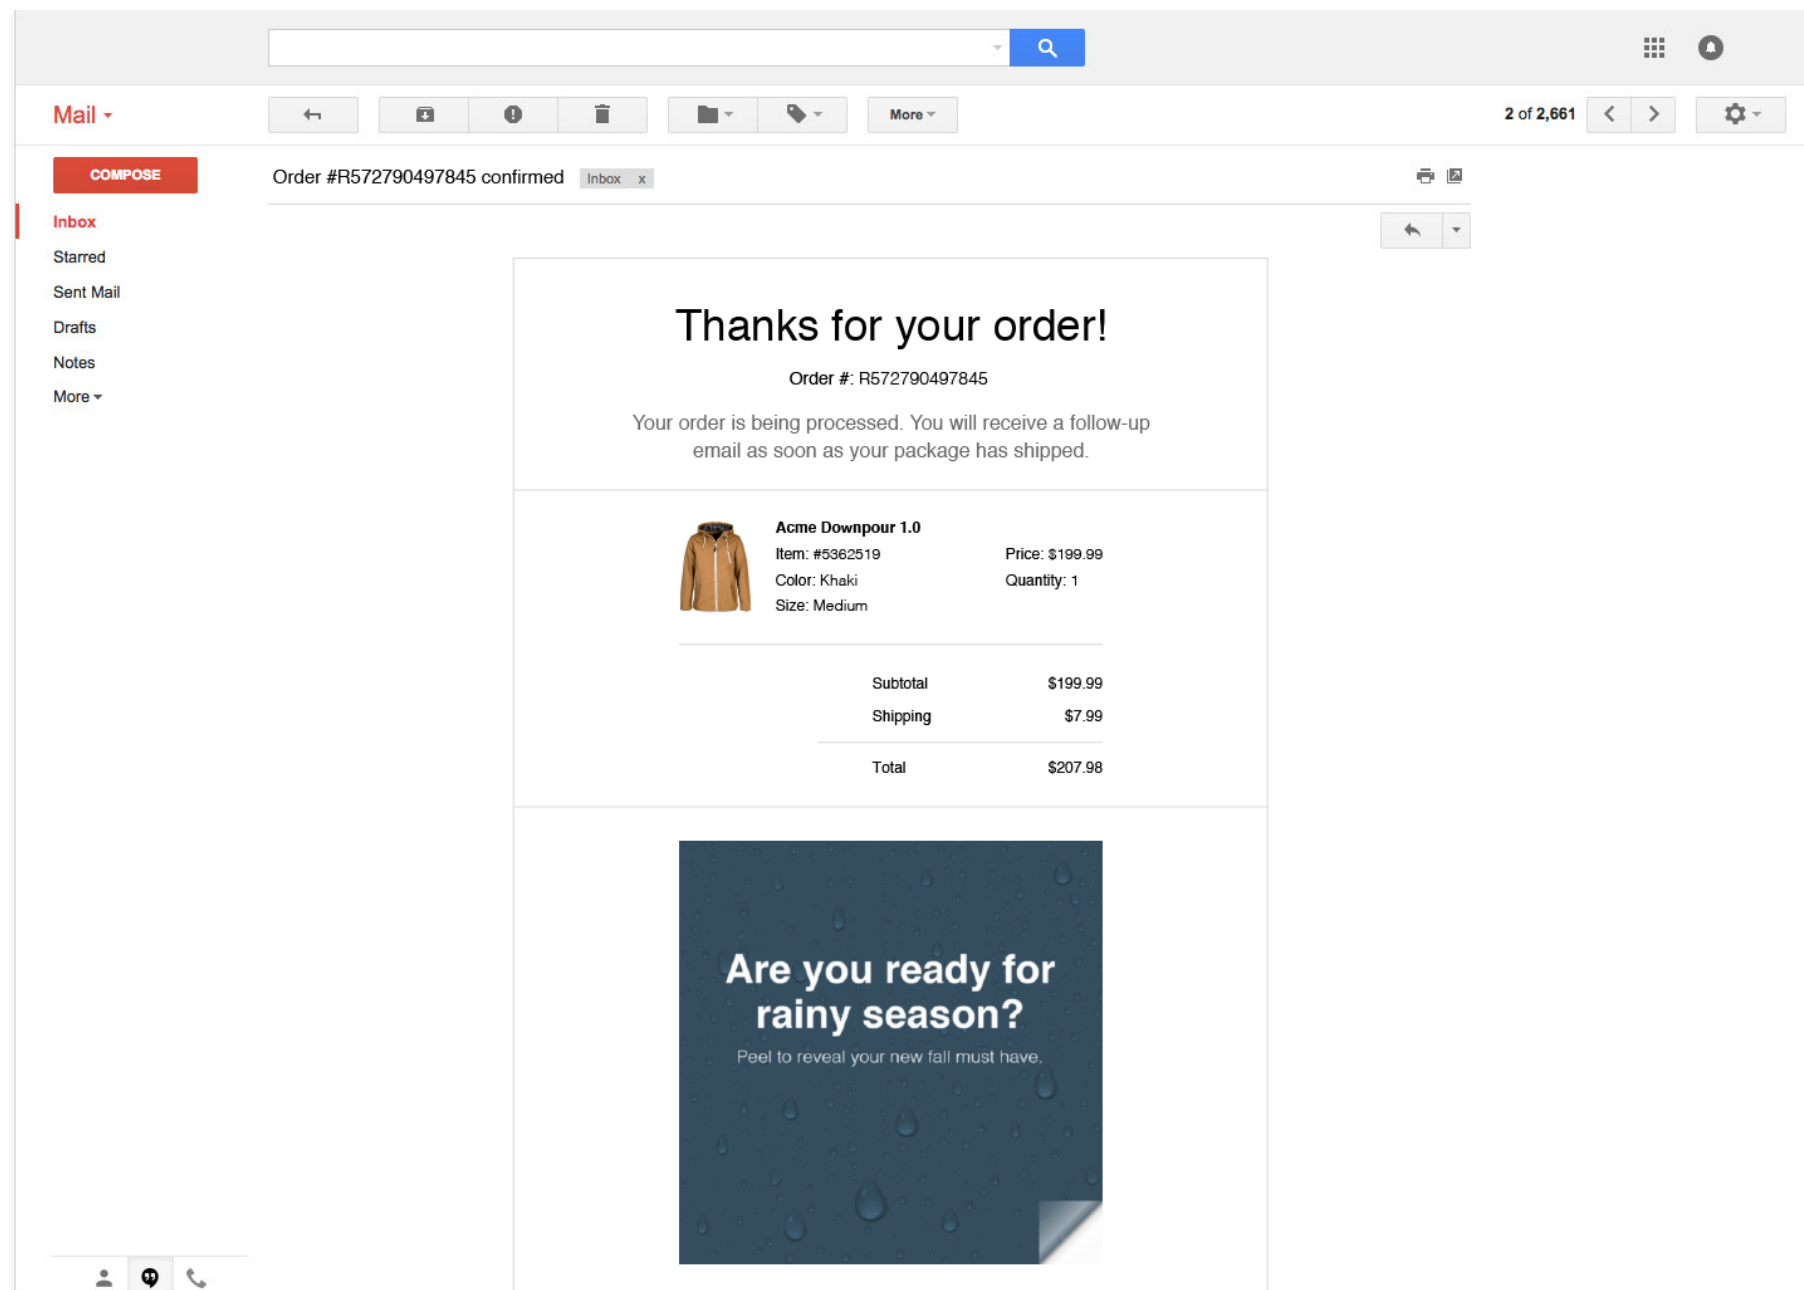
Mail

More

2 of 2,661

COMPOSE

Inbox

Starred

Sent Mail

Drafts

Notes

More

Order #R572790497845 confirmed Inbox x

Thanks for your order!

Order #: R572790497845

Your order is being processed. You will receive a follow-up email as soon as your package has shipped.

Acme Downpour 1.0

Item: #5362519

Color: Khaki

Size: Medium

Price: $199.99

Quantity: 1

| | |
|---|---|
| Subtotal | $199.99 |
| Shipping | $7.99 |
| Total | $207.98 |

Are you ready for rainy season?

Peel to reveal your new fall must have.